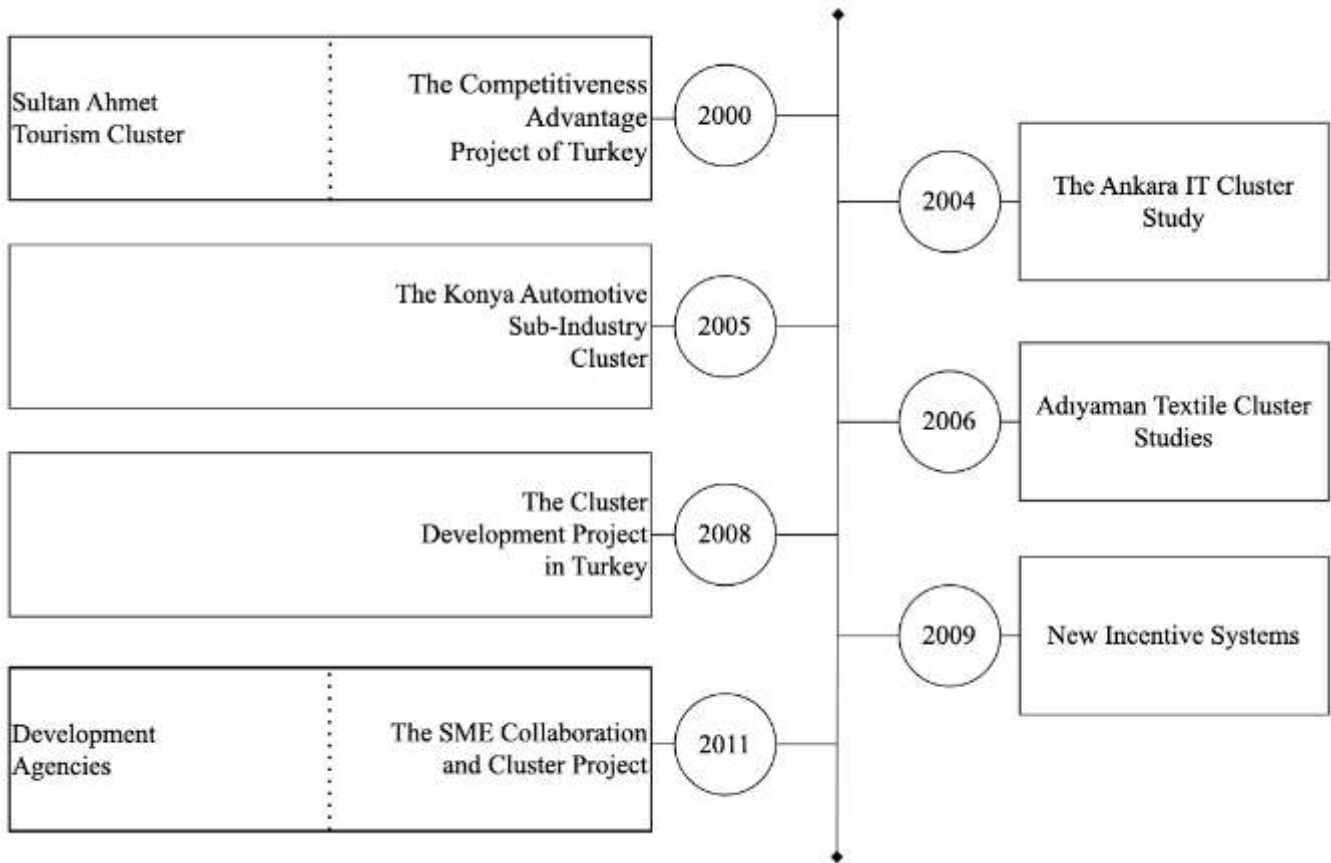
Sultan Ahmet Tourism Cluster

The Competitiveness Advantage Project of Turkey

2000

2004

The Ankara IT Cluster Study

The Konya Automotive Sub-Industry Cluster

2005

2006

Adıyaman Textile Cluster Studies

The Cluster Development Project in Turkey

2008

2009

New Incentive Systems

Development Agencies

The SME Collaboration and Cluster Project

2011